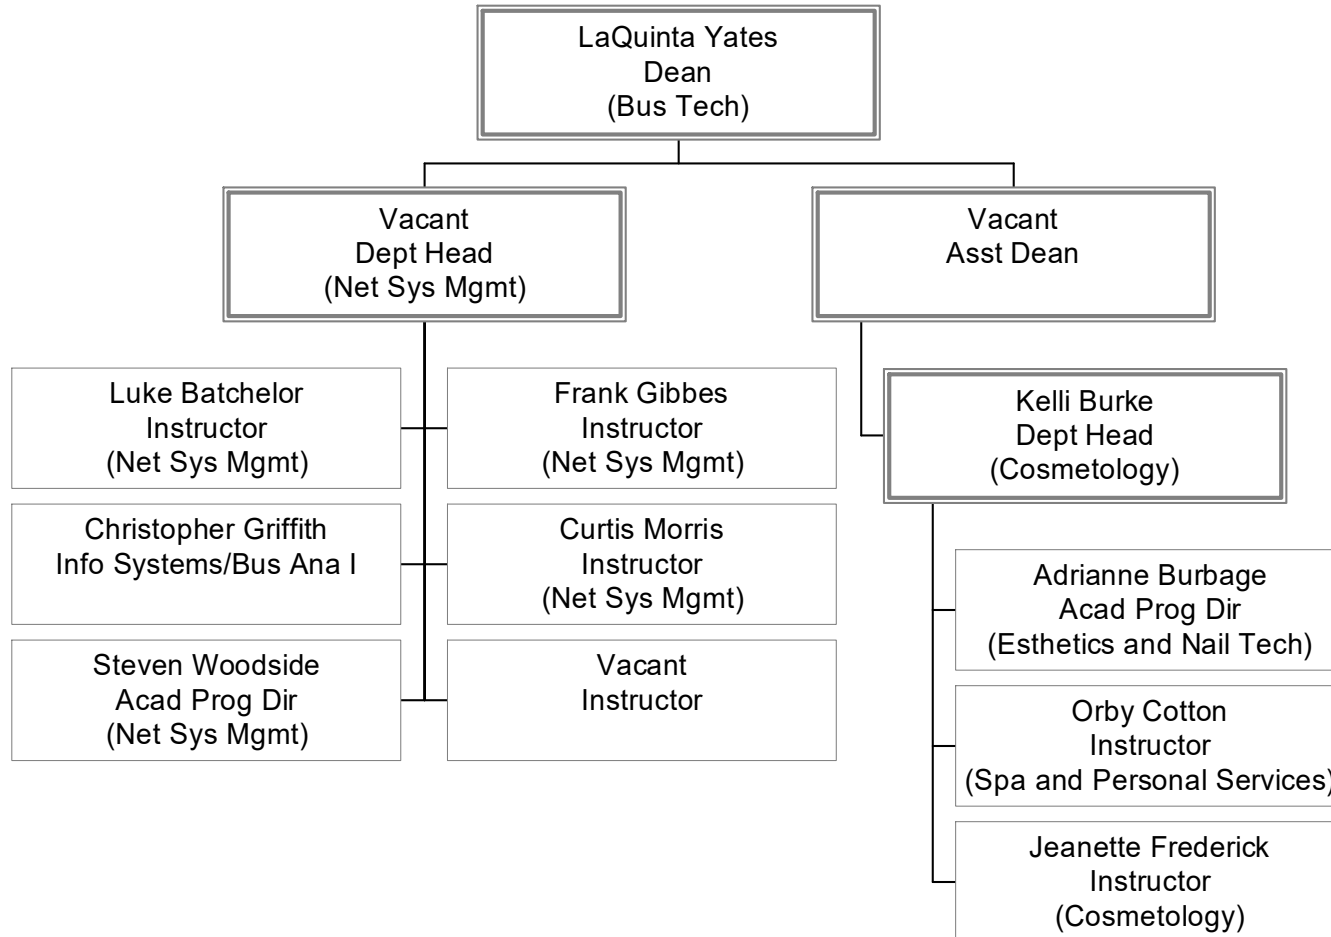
LaQuinta Yates
Dean
(Bus Tech)

Vacant
Dept Head
(Net Sys Mgmt)

Vacant
Asst Dean

Luke Batchelor
Instructor
(Net Sys Mgmt)

Frank Gibbes
Instructor
(Net Sys Mgmt)

Christopher Griffith
Info Systems/Bus Ana I

Curtis Morris
Instructor
(Net Sys Mgmt)

Steven Woodside
Acad Prog Dir
(Net Sys Mgmt)

Vacant
Instructor

Kelli Burke
Dept Head
(Cosmetology)

Adrianne Burbage
Acad Prog Dir
(Esthetics and Nail Tech)

Orby Cotton
Instructor
(Spa and Personal Services)

Jeanette Frederick
Instructor
(Cosmetology)